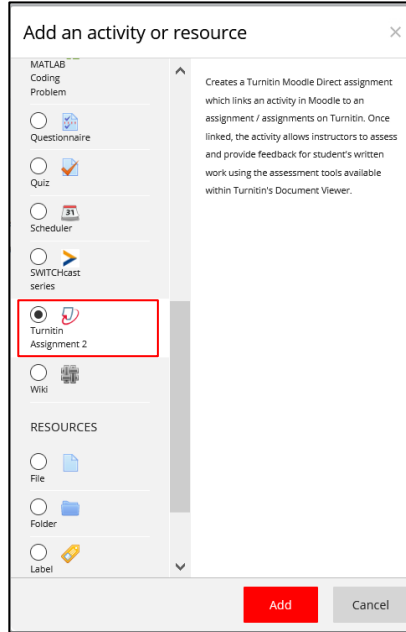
Add an activity or resource

×

MATLAB Coding Problem

Questionnaire

Quiz

31

Scheduler

SWITCHcast series

Turnitin Assignment 2

Wiki

RESOURCES

File

Folder

Label

Creates a Turnitin Moodle Direct assignment which links an activity in Moodle to an assignment / assignments on Turnitin. Once linked, the activity allows instructors to assess and provide feedback for student's written work using the assessment tools available within Turnitin's Document Viewer.

Add

Cancel